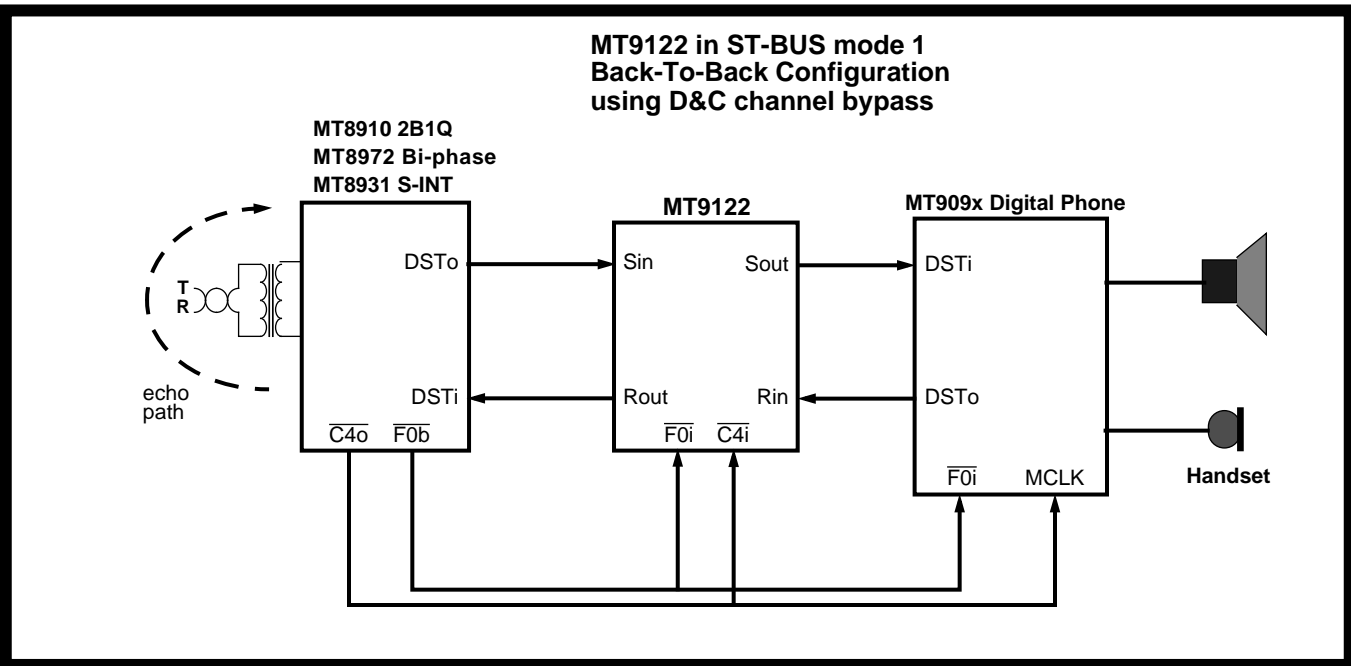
MT9122 in ST-BUS mode 1
Back-To-Back Configuration
using D&C channel bypass

MT8910 2B1Q
MT8972 Bi-phase
MT8931 S-INT

T
R

echo
path

DSTo
DSTi
$\overline{C4o}$ $\overline{F0b}$

MT9122
Sin
Sout
Rout
Rin
$\overline{F0i}$ $\overline{C4i}$

MT909x Digital Phone
DSTi
DSTo
$\overline{F0i}$ MCLK

Handset